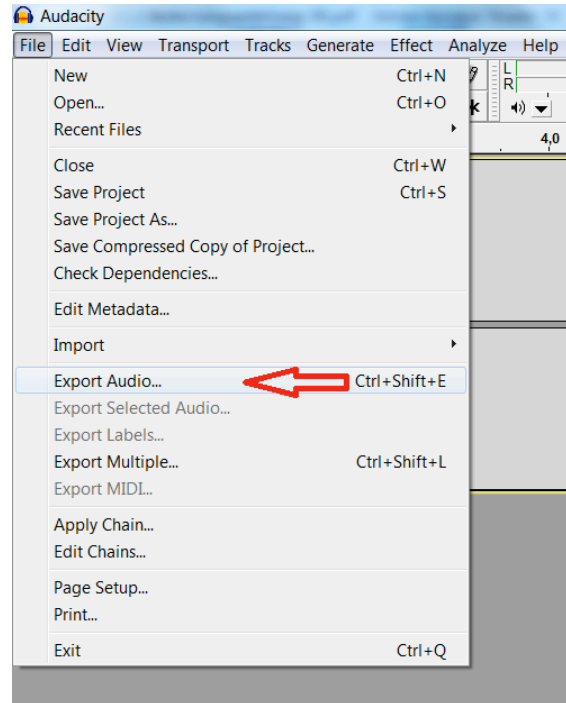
Audacity

File Edit View Transport Tracks Generate Effect Analyze Help

New Ctrl+N
Open... Ctrl+O
Recent Files

Close Ctrl+W
Save Project Ctrl+S
Save Project As...
Save Compressed Copy of Project...
Check Dependencies...

Edit Metadata...

Import

Export Audio... Ctrl+Shift+E
Export Selected Audio...
Export Labels...
Export Multiple... Ctrl+Shift+L
Export MIDI...

Apply Chain...
Edit Chains...

Page Setup...
Print...

Exit Ctrl+Q

L
R
4,0